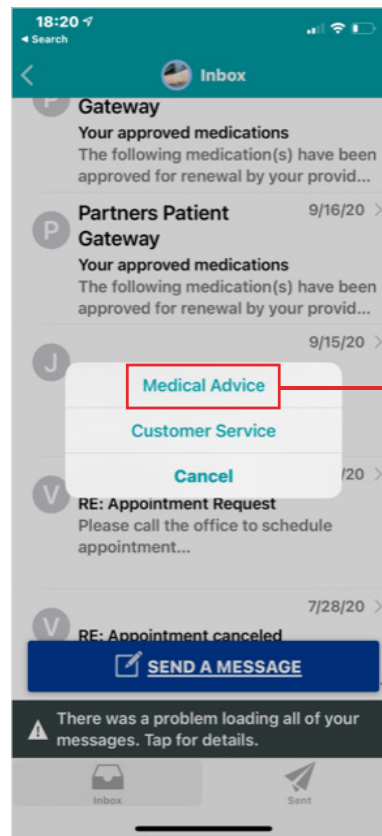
18:20
◂ Search

Inbox

P Gateway
Your approved medications
The following medication(s) have been approved for renewal by your provid...

P Partners Patient Gateway 9/16/20
Your approved medications
The following medication(s) have been approved for renewal by your provid...

J 9/15/20

Medical Advice
Customer Service
Cancel

V /20
RE: Appointment Request
Please call the office to schedule appointment...

V 7/28/20
RE: Appointment canceled

SEND A MESSAGE

There was a problem loading all of your messages. Tap for details.

Inbox
Sent